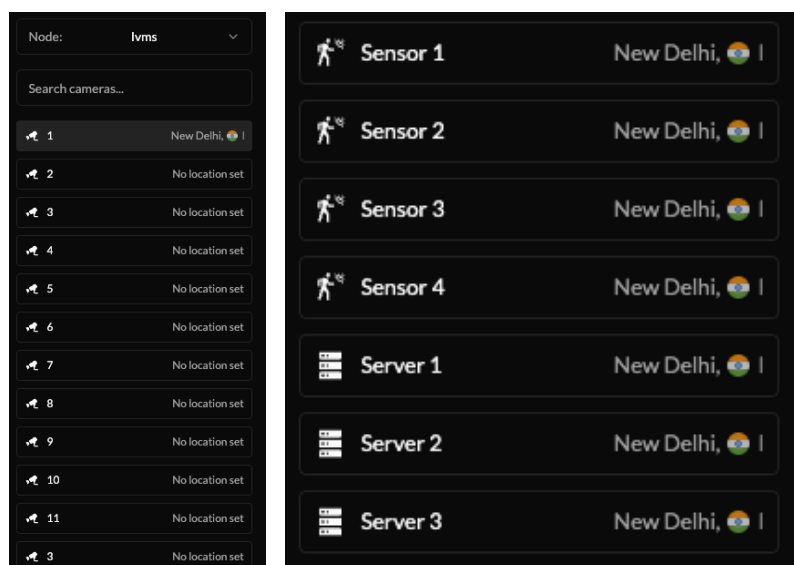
Node: lvms

Search cameras...

1 New Delhi, I

2 No location set

3 No location set

4 No location set

5 No location set

6 No location set

7 No location set

8 No location set

9 No location set

10 No location set

11 No location set

3 No location set

Sensor 1 New Delhi, I

Sensor 2 New Delhi, I

Sensor 3 New Delhi, I

Sensor 4 New Delhi, I

Server 1 New Delhi, I

Server 2 New Delhi, I

Server 3 New Delhi, I